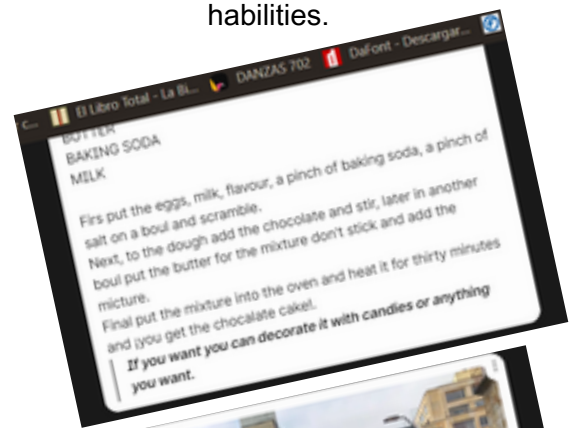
habilities.

C... El Libro Total - La Bi... DANZAS 702 DaFont - Descargar...

BUTTER
BAKING SODA
MILK

Firs put the eggs, milk, flavour, a pinch of baking soda, a pinch of salt on a boul and scramble.
Next, to the dough add the chocolate and stir, later in another boul put the butter for the mixture don't stick and add the micture.
Final put the mixture into the oven and heat it for thirty minutes and ¡you get the chocalate cake!.

**If you want you can decorate it with candies or anything you want.**